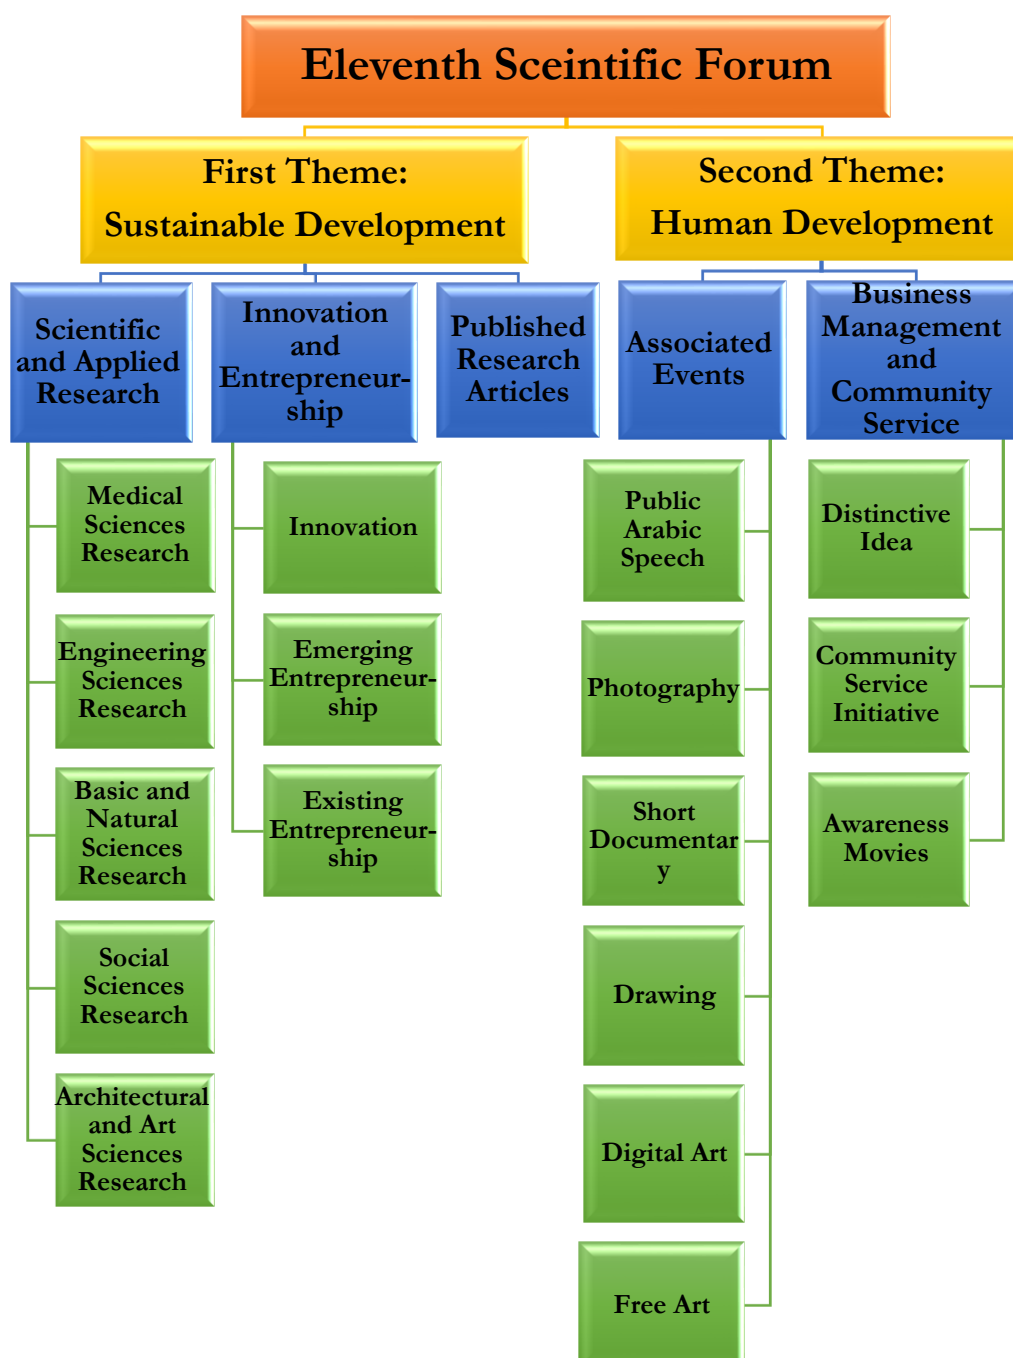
Eleventh Sceintific Forum

First Theme: Sustainable Development

Second Theme: Human Development

Scientific and Applied Research

Innovation and Entrepreneurship

Published Research Articles

Associated Events

Business Management and Community Service

Medical Sciences Research

Engineering Sciences Research

Basic and Natural Sciences Research

Social Sciences Research

Architectural and Art Sciences Research

Innovation

Emerging Entrepreneurship

Existing Entrepreneurship

Public Arabic Speech

Photography

Short Documentary

Drawing

Digital Art

Free Art

Distinctive Idea

Community Service Initiative

Awareness Movies